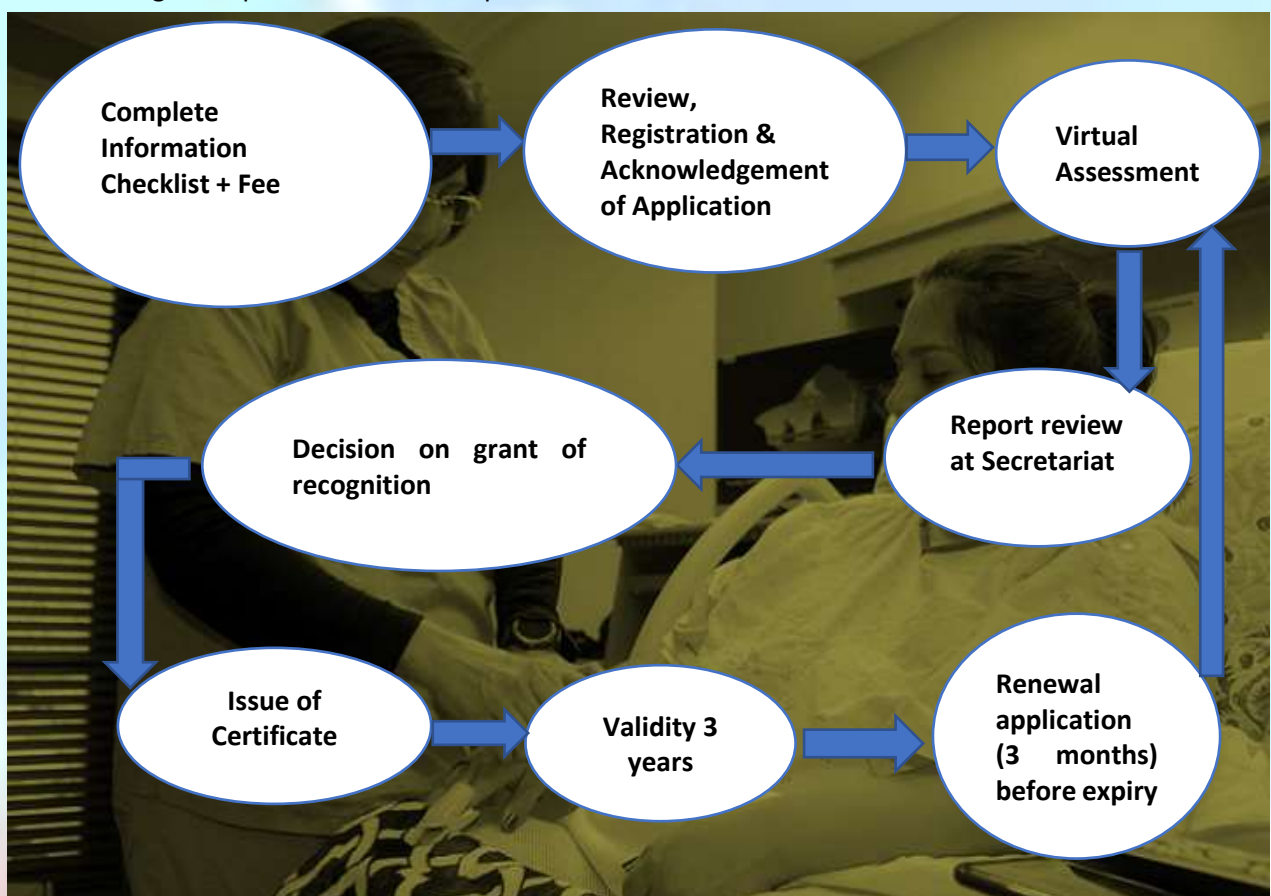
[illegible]

Complete Information Checklist + Fee

Review, Registration & Acknowledgement of Application

Virtual Assessment

Report review at Secretariat

Decision on grant of recognition

Issue of Certificate

Validity 3 years

Renewal application (3 months) before expiry